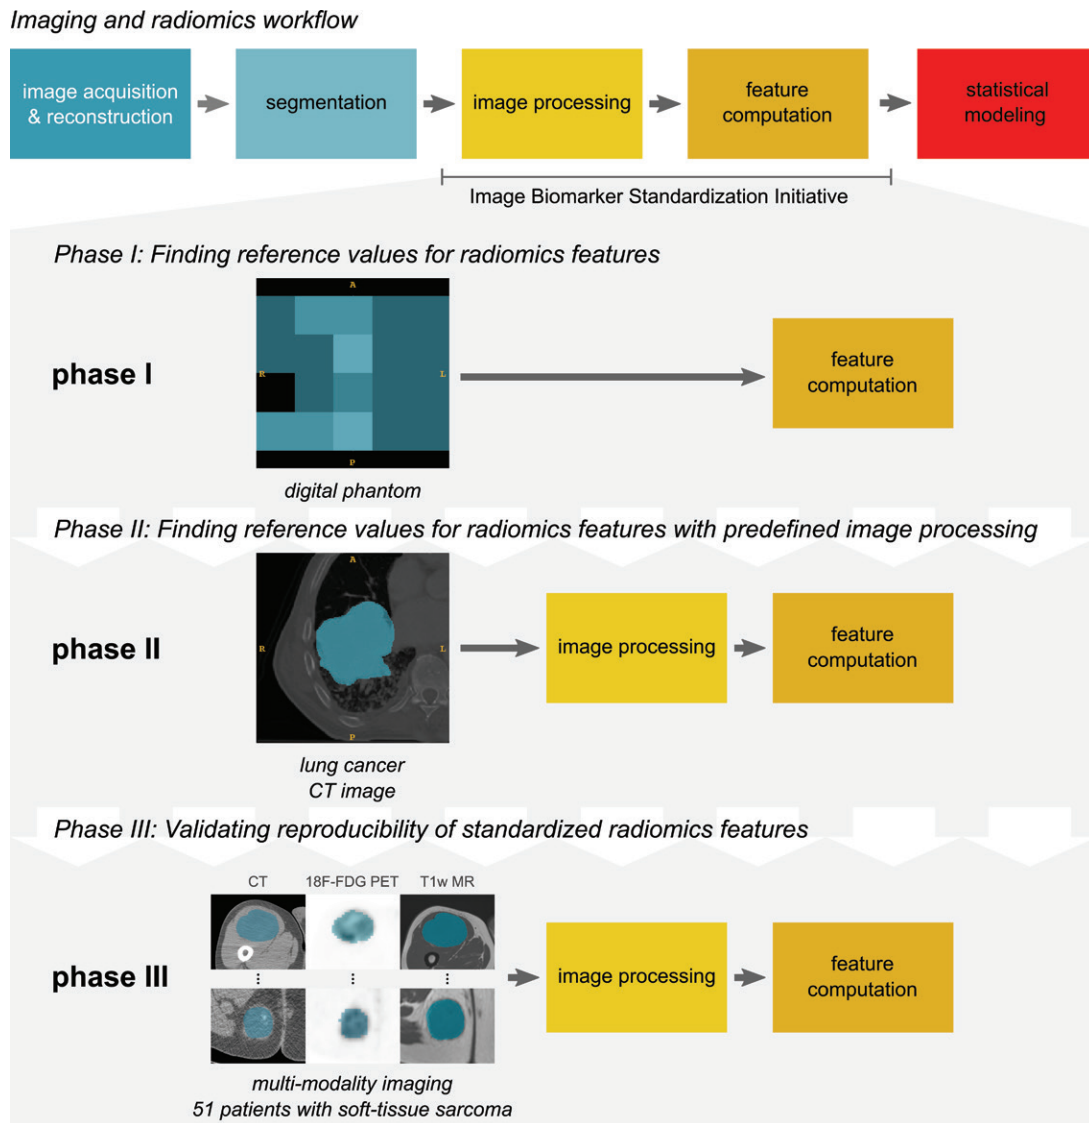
Imaging and radiomics workflow

image acquisition & reconstruction

segmentation

image processing

feature computation

statistical modeling

Image Biomarker Standardization Initiative

Phase I: Finding reference values for radiomics features

A
R
L
P

phase I

digital phantom

feature computation

Phase II: Finding reference values for radiomics features with predefined image processing

A
R
L
P

phase II

lung cancer
CT image

image processing

feature computation

Phase III: Validating reproducibility of standardized radiomics features

CT
18F-FDG PET
T1w MR

phase III

multi-modality imaging
51 patients with soft-tissue sarcoma

image processing

feature computation